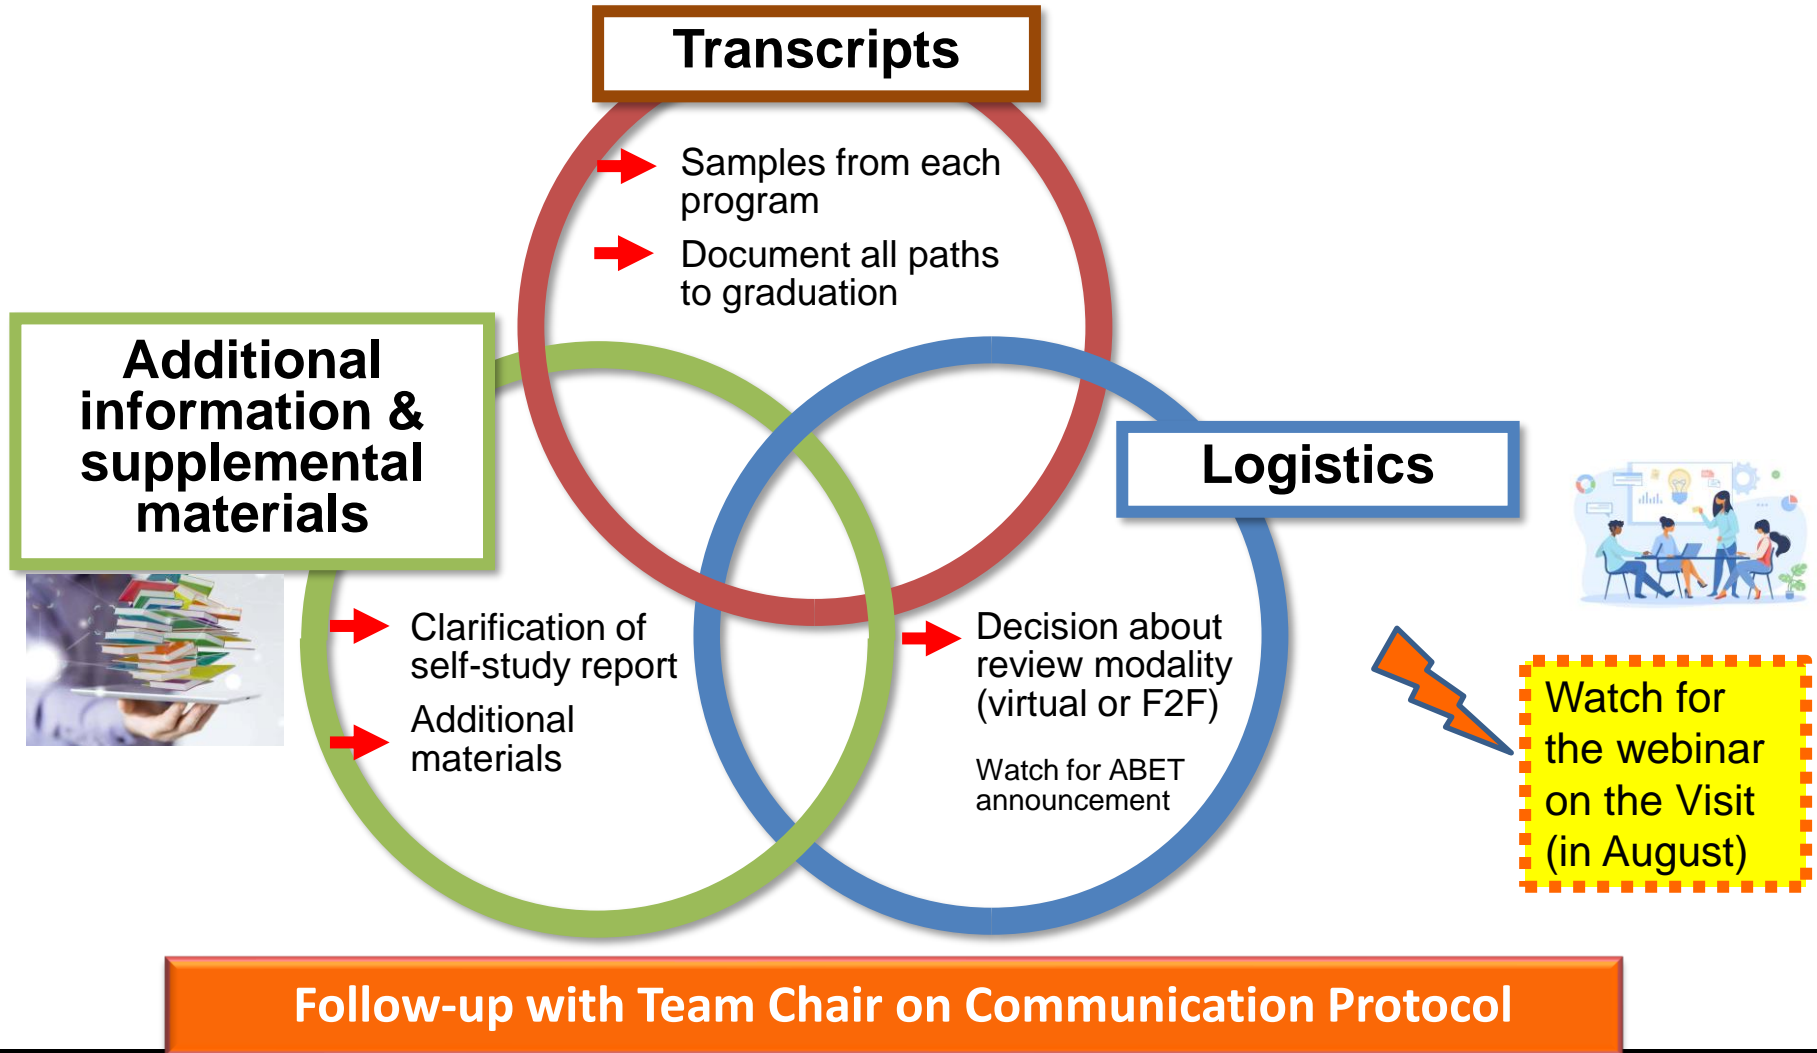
Transcripts

Samples from each program

Document all paths to graduation

Additional information & supplemental materials

Clarification of self-study report

Additional materials

Logistics

Decision about review modality (virtual or F2F)

Watch for ABET announcement

Watch for the webinar on the Visit (in August)

Follow-up with Team Chair on Communication Protocol